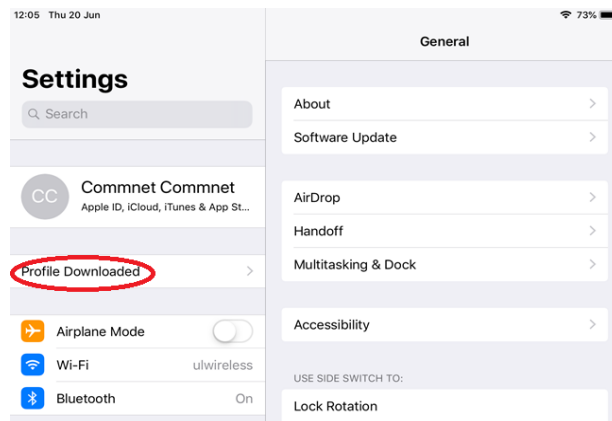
12:05 Thu 20 Jun

73%

Settings

Search

CC Commnet Commnet
Apple ID, iCloud, iTunes & App St...

Profile Downloaded

Airplane Mode

Wi-Fi ulwireless

Bluetooth On

General

About

Software Update

AirDrop

Handoff

Multitasking & Dock

Accessibility

USE SIDE SWITCH TO:

Lock Rotation